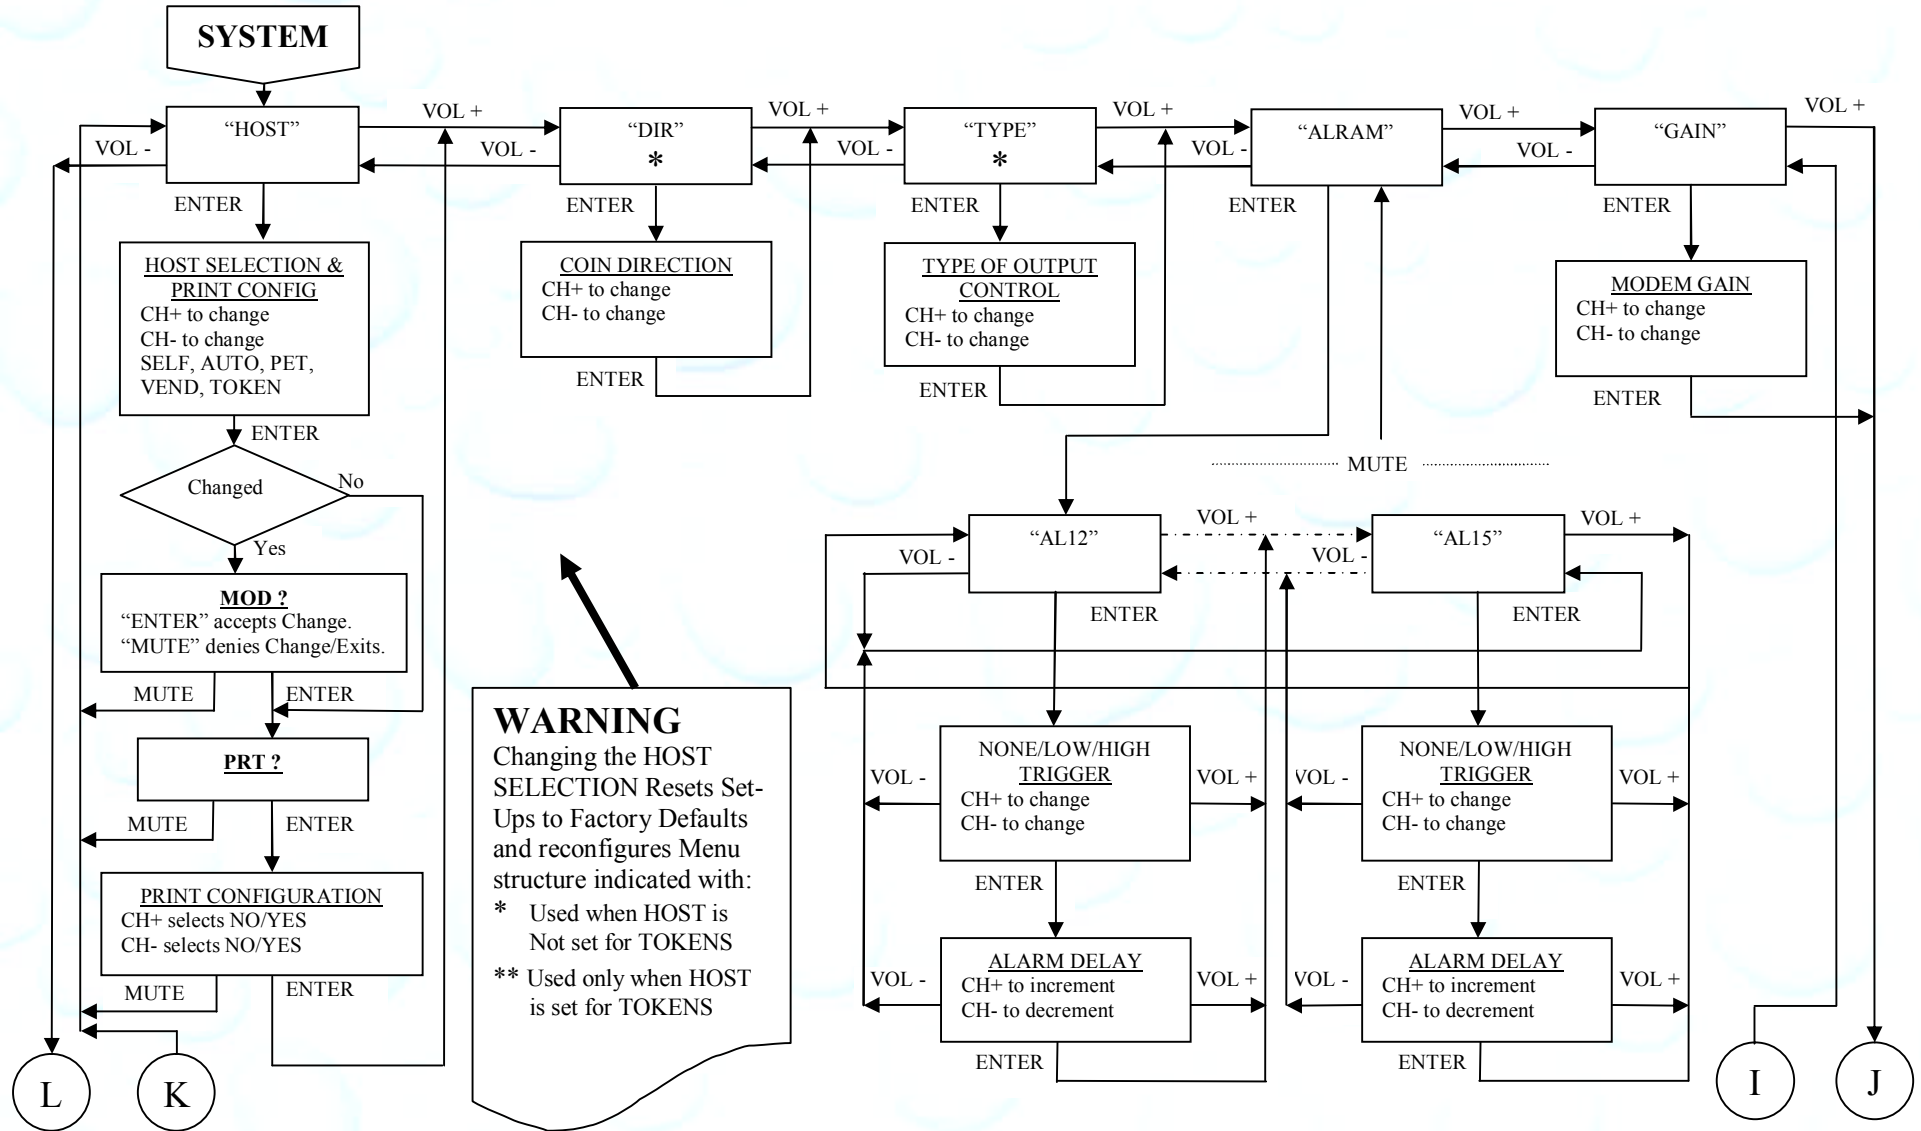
SYSTEM

VOL -
"HOST"
ENTER
VOL +
VOL -
"DIR"
*
ENTER
VOL +
VOL -
"TYPE"
*
ENTER
VOL +
VOL -
"ALRAM"
ENTER
VOL +
VOL -
"GAIN"
ENTER
VOL +

HOST SELECTION & PRINT CONFIG
CH+ to change
CH- to change
SELF, AUTO, PET, VEND, TOKEN

ENTER

Changed
No
Yes

MOD ?
"ENTER" accepts Change.
"MUTE" denies Change/Exits.

MUTE
ENTER

PRT ?

MUTE
ENTER

PRINT CONFIGURATION
CH+ selects NO/YES
CH- selects NO/YES

MUTE
ENTER

COIN DIRECTION
CH+ to change
CH- to change
ENTER

TYPE OF OUTPUT CONTROL
CH+ to change
CH- to change
ENTER

MODEM GAIN
CH+ to change
CH- to change
ENTER

MUTE

"AL12"
VOL +
VOL -
ENTER
"AL15"
VOL +
VOL -
ENTER

WARNING
Changing the HOST SELECTION Resets Set-Ups to Factory Defaults and reconfigures Menu structure indicated with:
* Used when HOST is Not set for TOKENS
** Used only when HOST is set for TOKENS

NONE/LOW/HIGH TRIGGER
CH+ to change
CH- to change
VOL -
VOL +
ENTER

NONE/LOW/HIGH TRIGGER
CH+ to change
CH- to change
VOL -
VOL +
ENTER

ALARM DELAY
CH+ to increment
CH- to decrement
VOL -
VOL +
ENTER

ALARM DELAY
CH+ to increment
CH- to decrement
VOL -
VOL +
ENTER

L
K
I
J